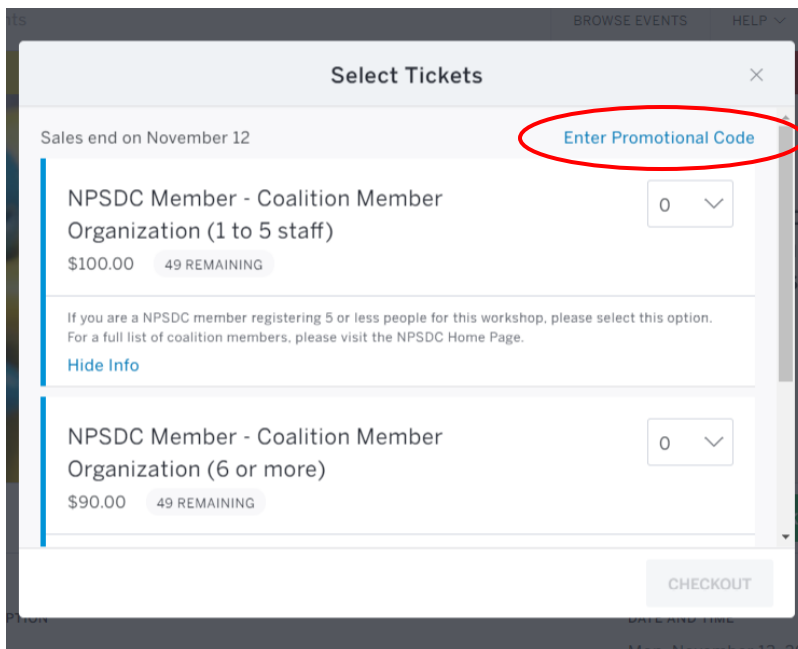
BROWSE EVENTS HELP

Select Tickets

×

Sales end on November 12

Enter Promotional Code

NPSDC Member - Coalition Member Organization (1 to 5 staff)

0

$100.00 49 REMAINING

If you are a NPSDC member registering 5 or less people for this workshop, please select this option. For a full list of coalition members, please visit the NPSDC Home Page.

Hide Info

NPSDC Member - Coalition Member Organization (6 or more)

0

$90.00 49 REMAINING

CHECKOUT